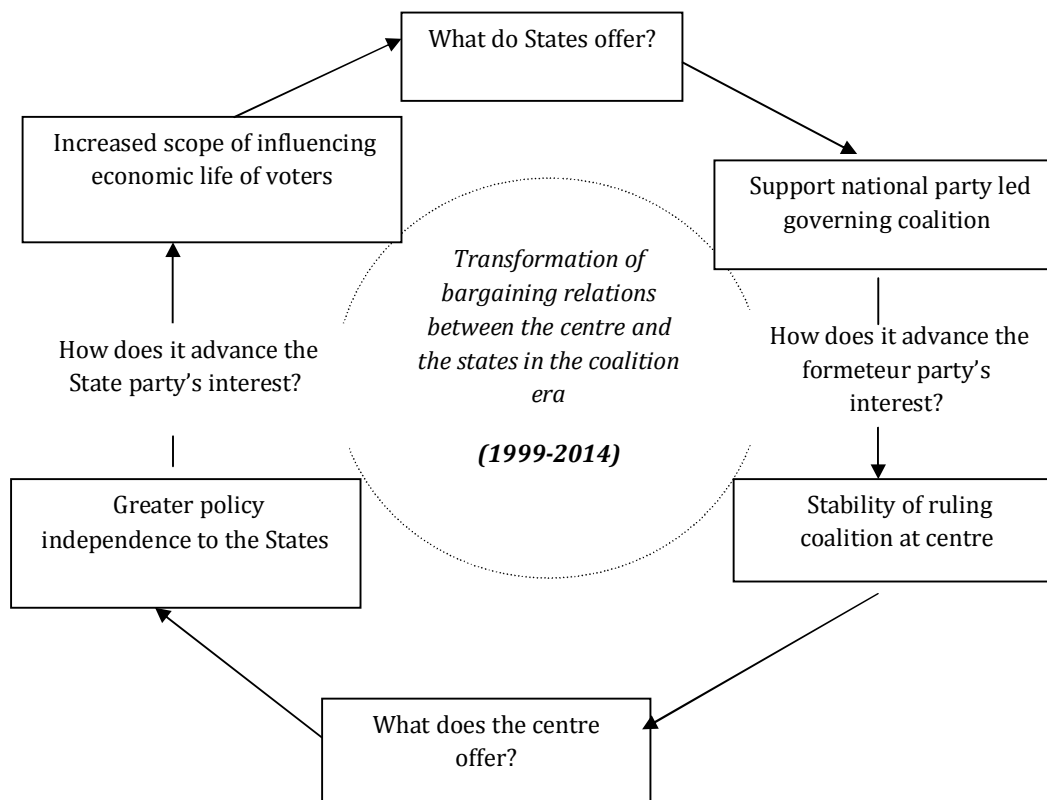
What do States offer?

Support national party led governing coalition

How does it advance the formeteur party's interest?

Stability of ruling coalition at centre

What does the centre offer?

Greater policy independence to the States

How does it advance the State party's interest?

Increased scope of influencing economic life of voters

*Transformation of bargaining relations between the centre and the states in the coalition era*

***(1999-2014)***